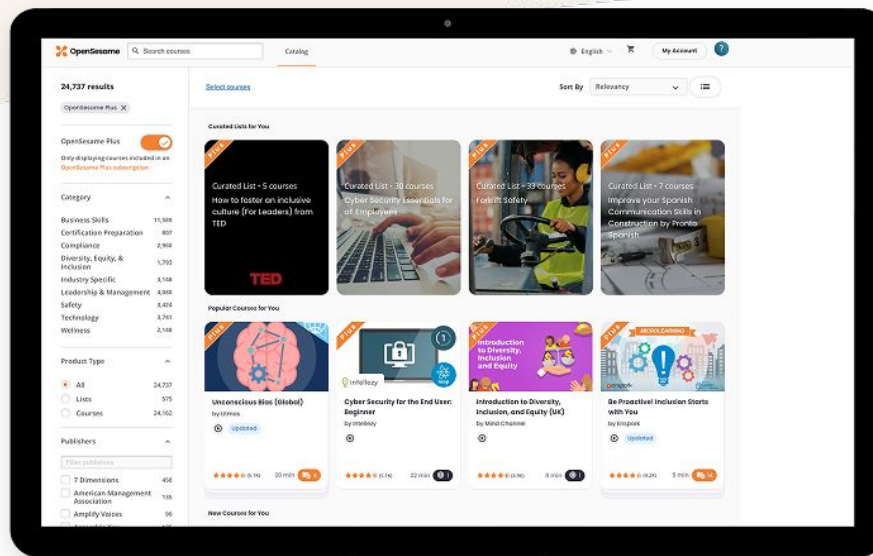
OpenSesame Search courses Catalog English My Account ?

24,737 results
OpenSesame Plus ×

OpenSesame Plus
Only displaying courses included in an OpenSesame Plus subscription

Category
Business Skills 11,589
Certification Preparation 807
Compliance 2,960
Diversity, Equity, & Inclusion 1,702
Industry Specific 3,148
Leadership & Management 4,999
Safety 3,424
Technology 2,761
Wellness 2,148

Product Type
All 24,737
Lists 575
Courses 24,162

Publishers
Filter publishers
7 Dimensions 458
American Management Association 118
Amplify Voices 99
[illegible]

Select courses
Sort By Relevancy

Curated Lists for You

Plus
Curated List • 5 courses
How to foster an inclusive culture (For Leaders) from TED
TED

Plus
Curated List • 30 courses
Cyber Security Essentials for of Employees

Plus
Curated List • 33 courses
Forklift Safety

Plus
Curated List • 7 courses
Improve your Spanish Communication Skills in Construction by Pronto Spanish

Popular Courses for You

Plus
Unconscious Bias (Global)
by Litmos
Updated
20 min

Plus
Cyber Security for the End User: Beginner
by Infellezy
22 min

Plus
Introduction to Diversity, Inclusion and Equity
Introduction to Diversity, Inclusion, and Equity (UK)
by Mind Channel
8 min

Plus
MICROLEARNING
Be Proactive! Inclusion Starts with You
by Emtrain
Updated
5 min 14

New Courses for You